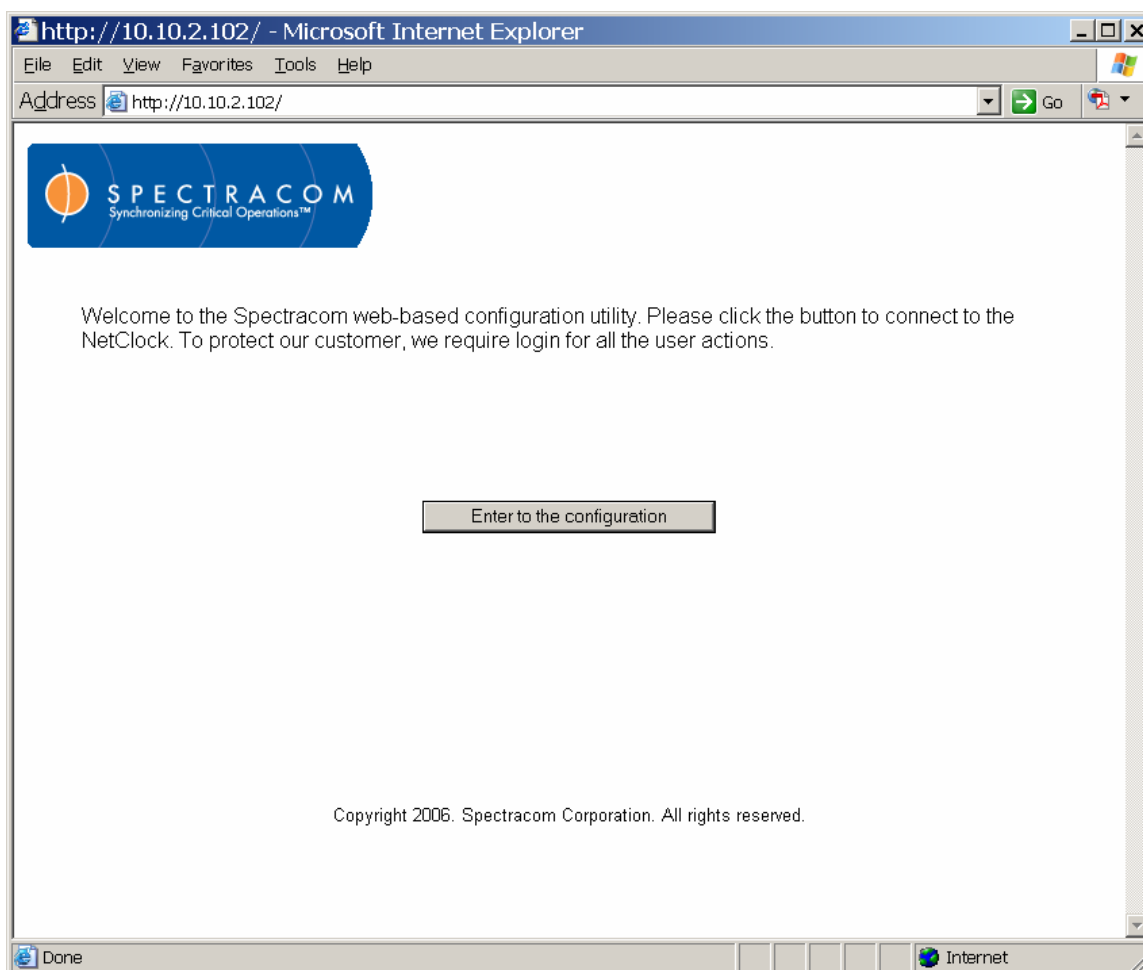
http://10.10.2.102/ - Microsoft Internet Explorer

File Edit View Favorites Tools Help

Address http://10.10.2.102/

Go

SPECTRACOM
Synchronizing Critical Operations™

Welcome to the Spectracom web-based configuration utility. Please click the button to connect to the NetClock. To protect our customer, we require login for all the user actions.

Enter to the configuration

Copyright 2006. Spectracom Corporation. All rights reserved.

Done

Internet